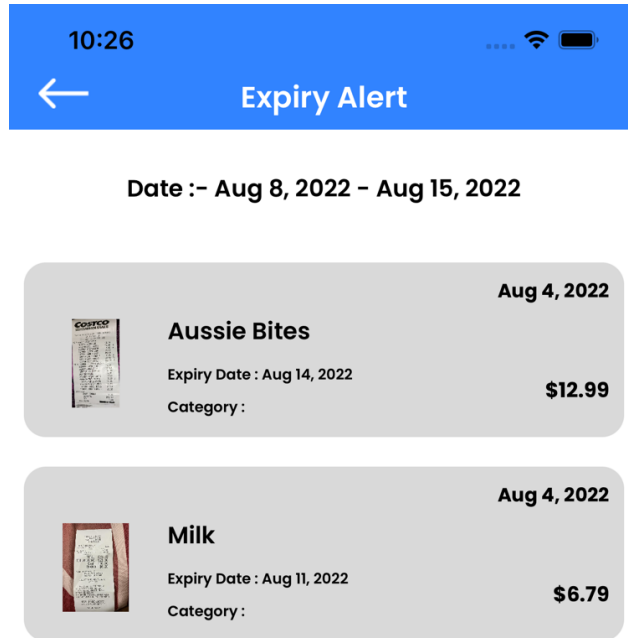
10:26

Expiry Alert

Date :- Aug 8, 2022 - Aug 15, 2022

Aug 4, 2022

COSTCO

Aussie Bites

Expiry Date : Aug 14, 2022

Category :

$12.99

Aug 4, 2022

Milk

Expiry Date : Aug 11, 2022

Category :

$6.79